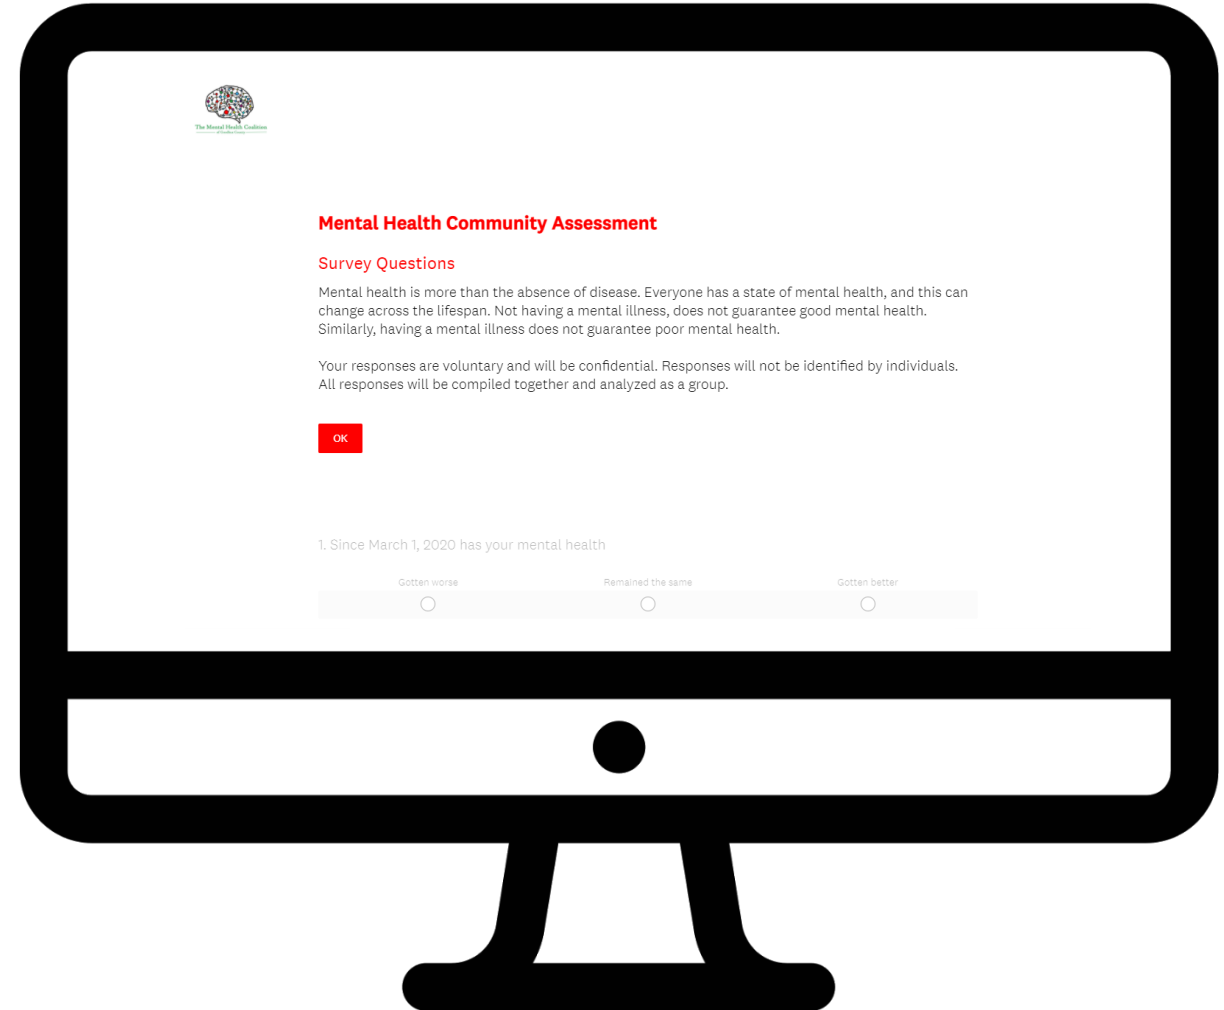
The Mental Health Coalition
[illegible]

Mental Health Community Assessment

Survey Questions

Mental health is more than the absence of disease. Everyone has a state of mental health, and this can change across the lifespan. Not having a mental illness, does not guarantee good mental health. Similarly, having a mental illness does not guarantee poor mental health.

Your responses are voluntary and will be confidential. Responses will not be identified by individuals. All responses will be compiled together and analyzed as a group.

OK

1. Since March 1, 2020 has your mental health

| Gotten worse | Remained the same | Gotten better |
|---|---|---|
| ○ | ○ | ○ |